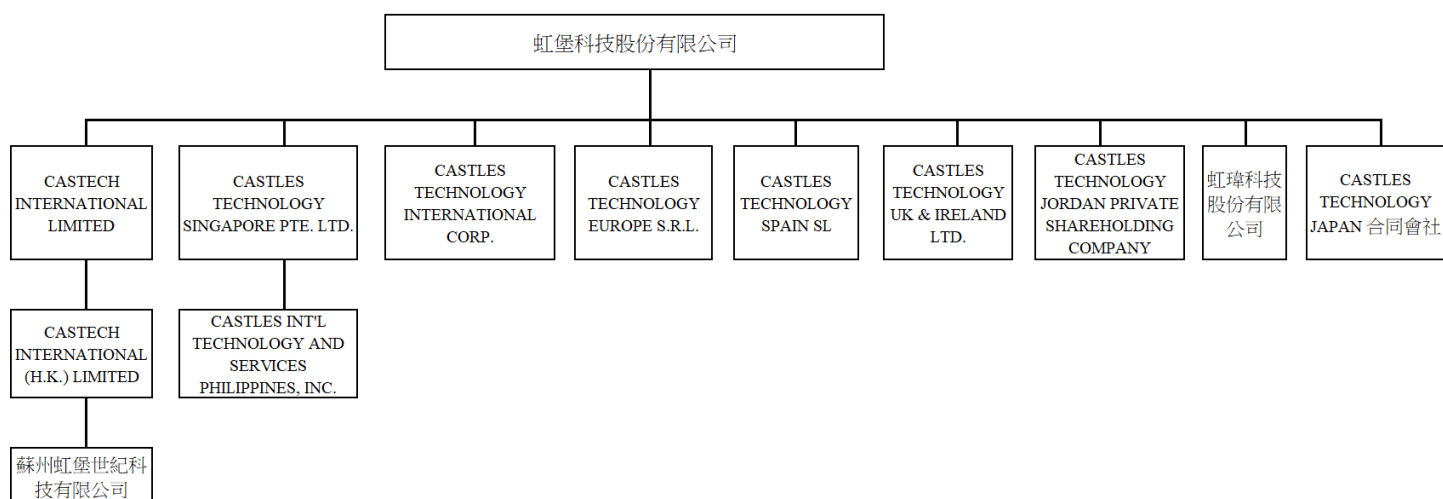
虹堡科技股份有限公司

CASTECH INTERNATIONAL LIMITED

CASTLES TECHNOLOGY SINGAPORE PTE. LTD.

CASTLES TECHNOLOGY INTERNATIONAL CORP.

CASTLES TECHNOLOGY EUROPE S.R.L.

CASTLES TECHNOLOGY SPAIN SL

CASTLES TECHNOLOGY UK & IRELAND LTD.

CASTLES TECHNOLOGY JORDAN PRIVATE SHAREHOLDING COMPANY

虹瑋科技股份有限公司

CASTLES TECHNOLOGY JAPAN 合同會社

CASTECH INTERNATIONAL (H.K.) LIMITED

CASTLES INT'L TECHNOLOGY AND SERVICES PHILIPPINES, INC.

蘇州虹堡世紀科技有限公司